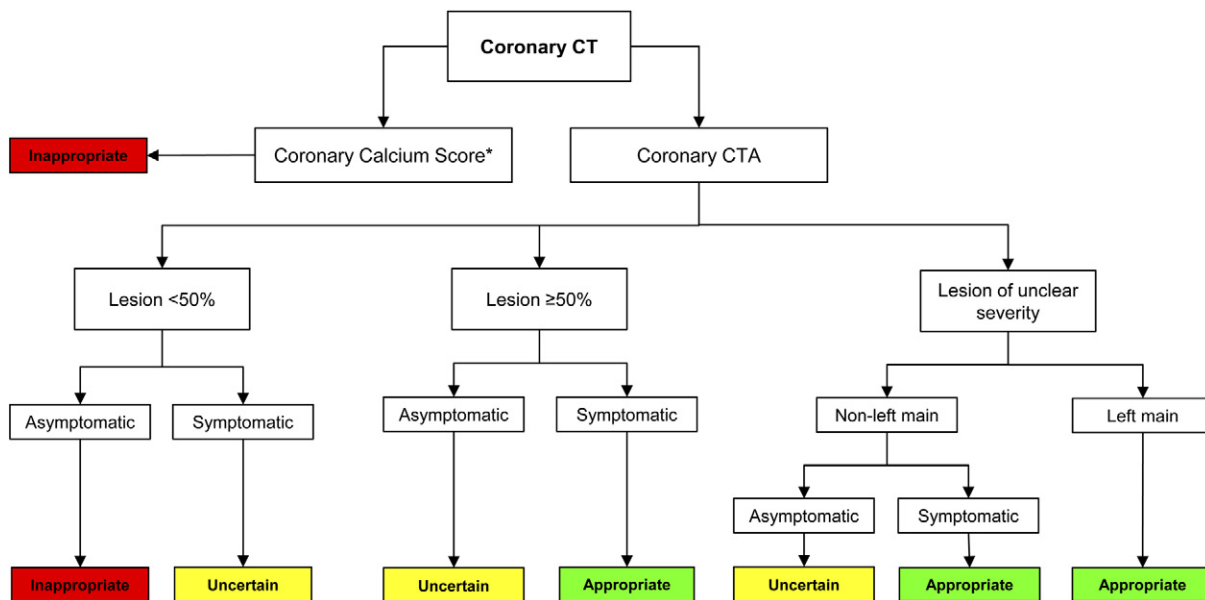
Coronary CT

Inappropriate

Coronary Calcium Score*

Coronary CTA

Lesion <50%

Lesion ≥50%

Lesion of unclear severity

Asymptomatic

Symptomatic

Asymptomatic

Symptomatic

Non-left main

Left main

Asymptomatic

Symptomatic

Inappropriate

Uncertain

Uncertain

Appropriate

Uncertain

Appropriate

Appropriate